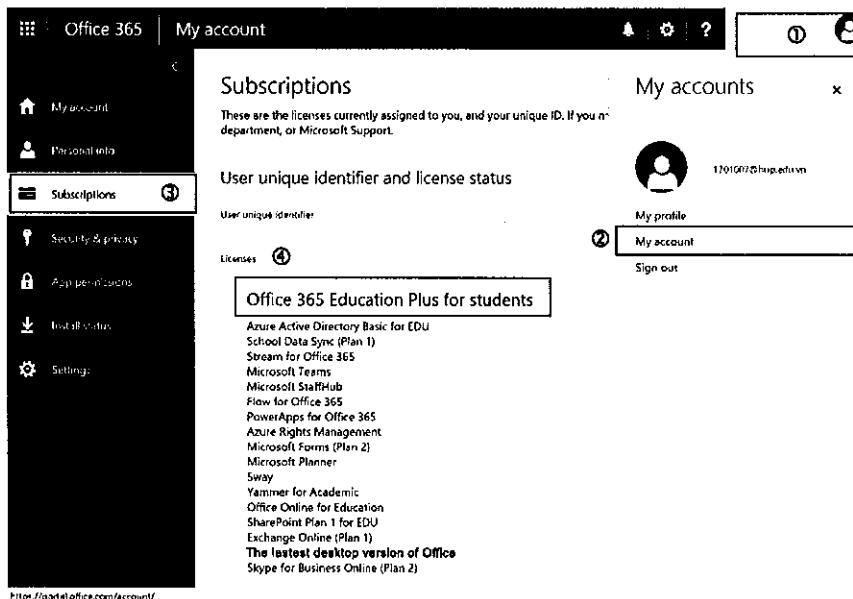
Office 365 | My account

①

My account
Personal info
Subscriptions ③
Security & privacy
App permissions
Install status
Settings

Subscriptions

These are the licenses currently assigned to you, and your unique ID. If you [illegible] department, or Microsoft Support.

User unique identifier and license status

User unique identifier

Licenses ④

Office 365 Education Plus for students

Azure Active Directory Basic for EDU
School Data Sync (Plan 1)
Stream for Office 365
Microsoft Teams
Microsoft StaffHub
Flow for Office 365
PowerApps for Office 365
Azure Rights Management
Microsoft Forms (Plan 2)
Microsoft Planner
Sway
Yammer for Academic
Office Online for Education
SharePoint Plan 1 for EDU
Exchange Online (Plan 1)
The lastest desktop version of Office
Skype for Business Online (Plan 2)

My accounts ×

1201007@hup.edu.vn

My profile
② My account
Sign out

https://portal.office.com/account/